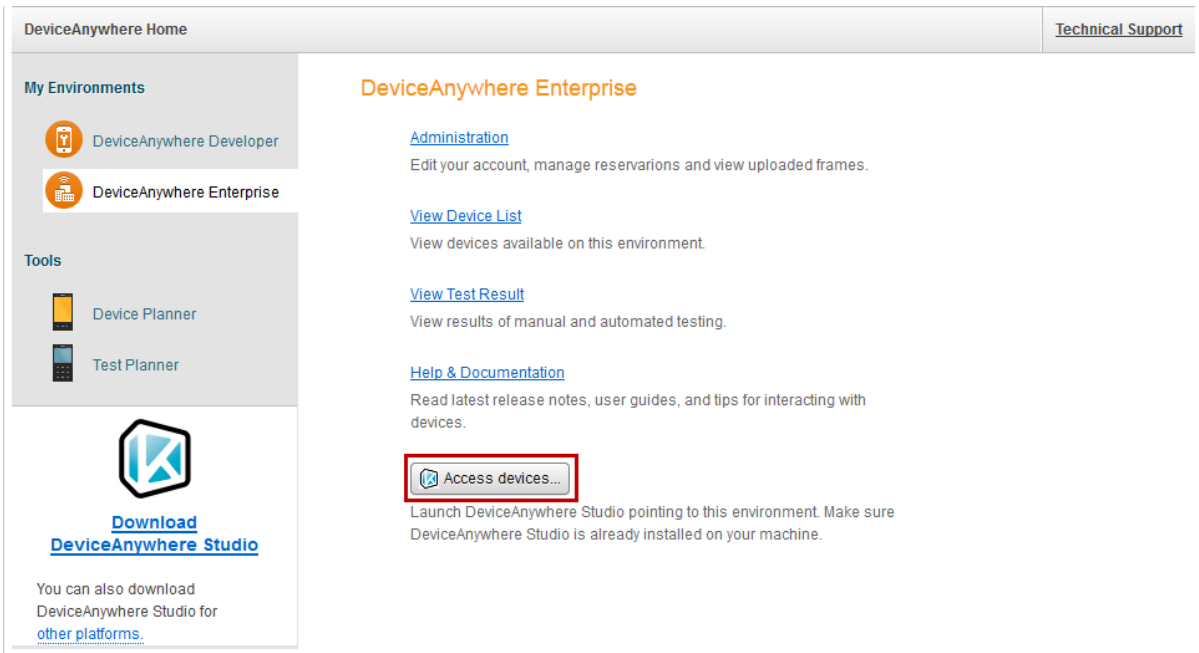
DeviceAnywhere Home

Technical Support

My Environments

DeviceAnywhere Developer

DeviceAnywhere Enterprise

Tools

Device Planner

Test Planner

Download DeviceAnywhere Studio

You can also download DeviceAnywhere Studio for other platforms.

DeviceAnywhere Enterprise

Administration

Edit your account, manage reservarions and view uploaded frames.

View Device List

View devices available on this environment.

View Test Result

View results of manual and automated testing.

Help & Documentation

Read latest release notes, user guides, and tips for interacting with devices.

Access devices...

Launch DeviceAnywhere Studio pointing to this environment. Make sure DeviceAnywhere Studio is already installed on your machine.